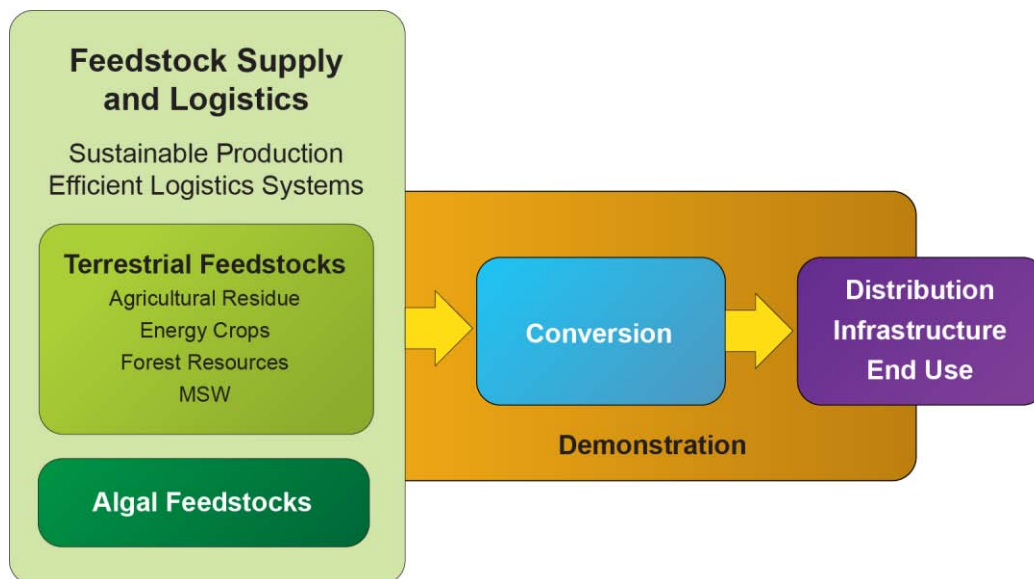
Feedstock Supply and Logistics

Sustainable Production
Efficient Logistics Systems

Terrestrial Feedstocks
Agricultural Residue
Energy Crops
Forest Resources
MSW

Algal Feedstocks

Conversion

Distribution
Infrastructure
End Use

Demonstration